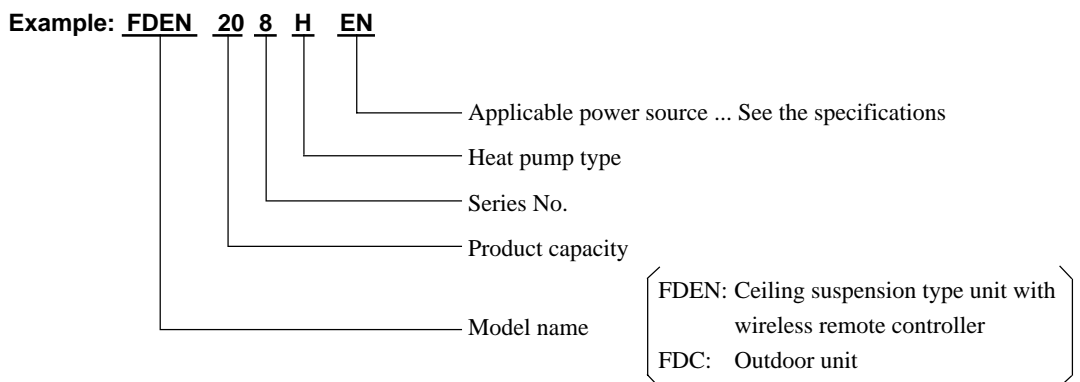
Example: FDEN 20 8 H EN

Applicable power source ... See the specifications

Heat pump type

Series No.

Product capacity

Model name

FDEN: Ceiling suspension type unit with wireless remote controller
FDC: Outdoor unit